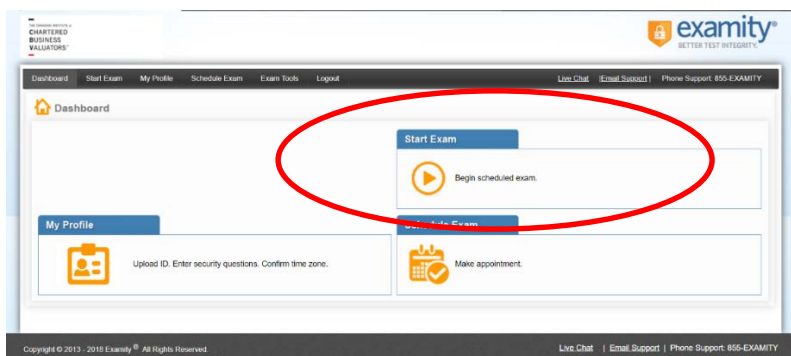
THE CANADIAN INSTITUTE of
CHARTERED
BUSINESS
VALUATORS

examity®
BETTER TEST INTEGRITY.

Dashboard Start Exam My Profile Schedule Exam Exam Tools Logout

Live Chat | Email Support | Phone Support: 855-EXAMITY

Dashboard

Start Exam

Begin scheduled exam.

My Profile

Upload ID. Enter security questions. Confirm time zone.

Schedule Exam

Make appointment.

Copyright © 2013 - 2018 Examity ® All Rights Reserved.

Live Chat | Email Support | Phone Support: 855-EXAMITY